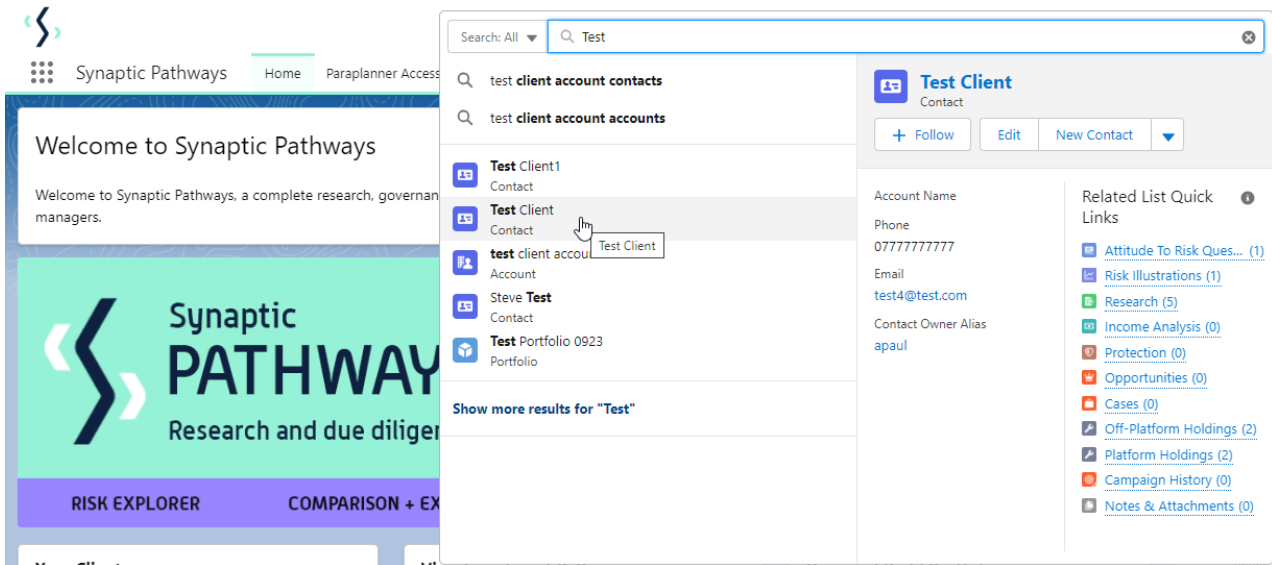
Synaptic Pathways
Home
Paraplanner Access

Welcome to Synaptic Pathways

Welcome to Synaptic Pathways, a complete research, governan
managers.

Synaptic
PATHWAY
Research and due diliger

RISK EXPLORER
COMPARISON + EX

Search: All
Test

test client account contacts
test client account accounts

Test Client1
Contact
Test Client
Contact
Test Client
test client accou
Account
Steve Test
Contact
Test Portfolio 0923
Portfolio

Show more results for "Test"

Test Client
Contact
+ Follow
Edit
New Contact

Account Name
Phone
07777777777
Email
test4@test.com
Contact Owner Alias
apaul

Related List Quick Links
Attitude To Risk Ques... (1)
Risk Illustrations (1)
Research (5)
Income Analysis (0)
Protection (0)
Opportunities (0)
Cases (0)
Off-Platform Holdings (2)
Platform Holdings (2)
Campaign History (0)
Notes & Attachments (0)